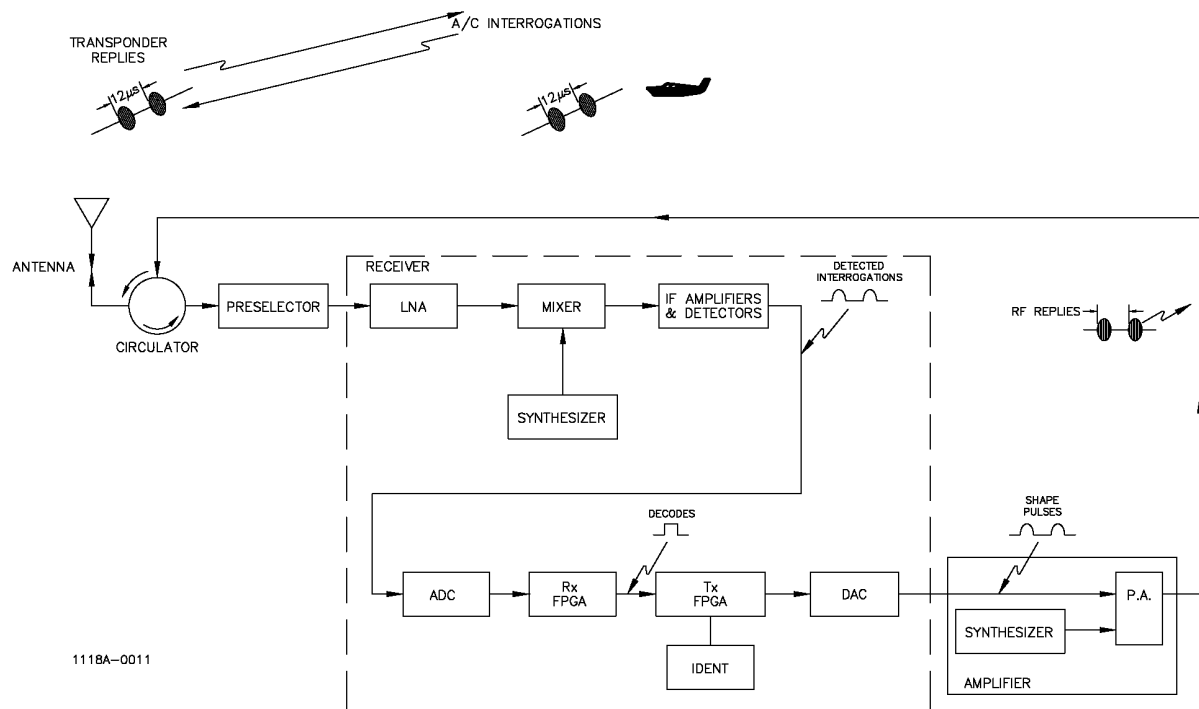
A/C INTERROGATIONS

TRANSPONDER REPLIES

12μs

12μs

ANTENNA

CIRCULATOR

PRESELECTOR

RECEIVER

LNA

MIXER

IF AMPLIFIERS & DETECTORS

DETECTED INTERROGATIONS

RF REPLIES

SYNTHESIZER

DECODES

SHAPE PULSES

ADC

Rx FPGA

Tx FPGA

DAC

P.A.

SYNTHESIZER

IDENT

AMPLIFIER

1118A-0011